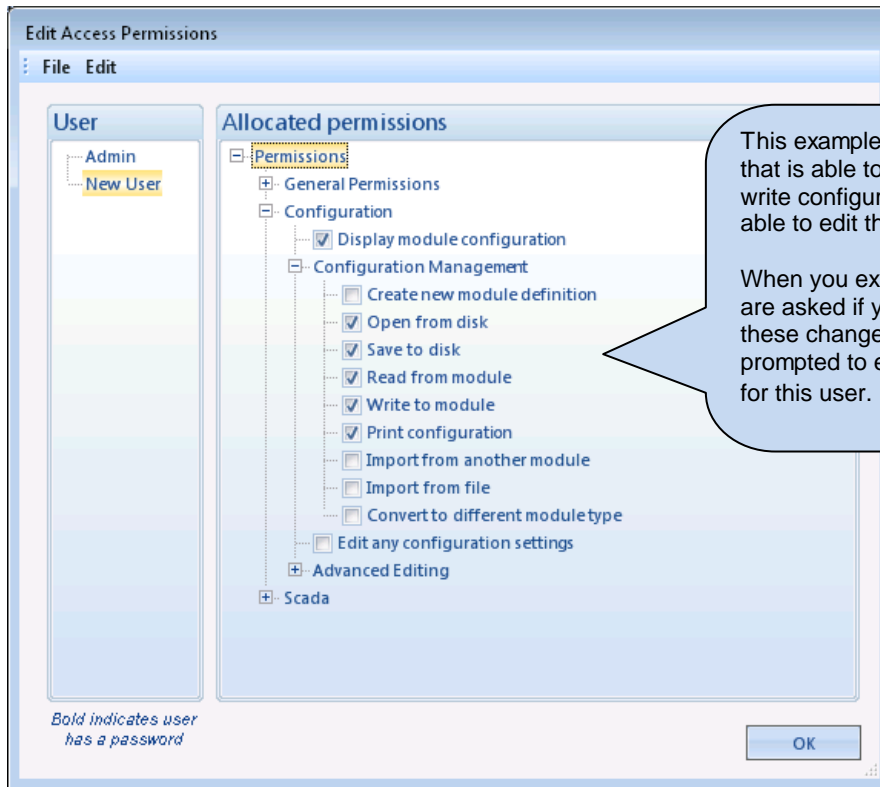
Edit Access Permissions

File Edit

User

Admin

New User

Allocated permissions

Permissions

General Permissions

Configuration

Display module configuration

Configuration Management

Create new module definition

Open from disk

Save to disk

Read from module

Write to module

Print configuration

Import from another module

Import from file

Convert to different module type

Edit any configuration settings

Advanced Editing

Scada

This example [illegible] that is able to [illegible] write configur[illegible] able to edit th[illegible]

When you ex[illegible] are asked if y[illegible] these change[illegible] prompted to e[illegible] for this user.

Bold indicates user has a password

OK